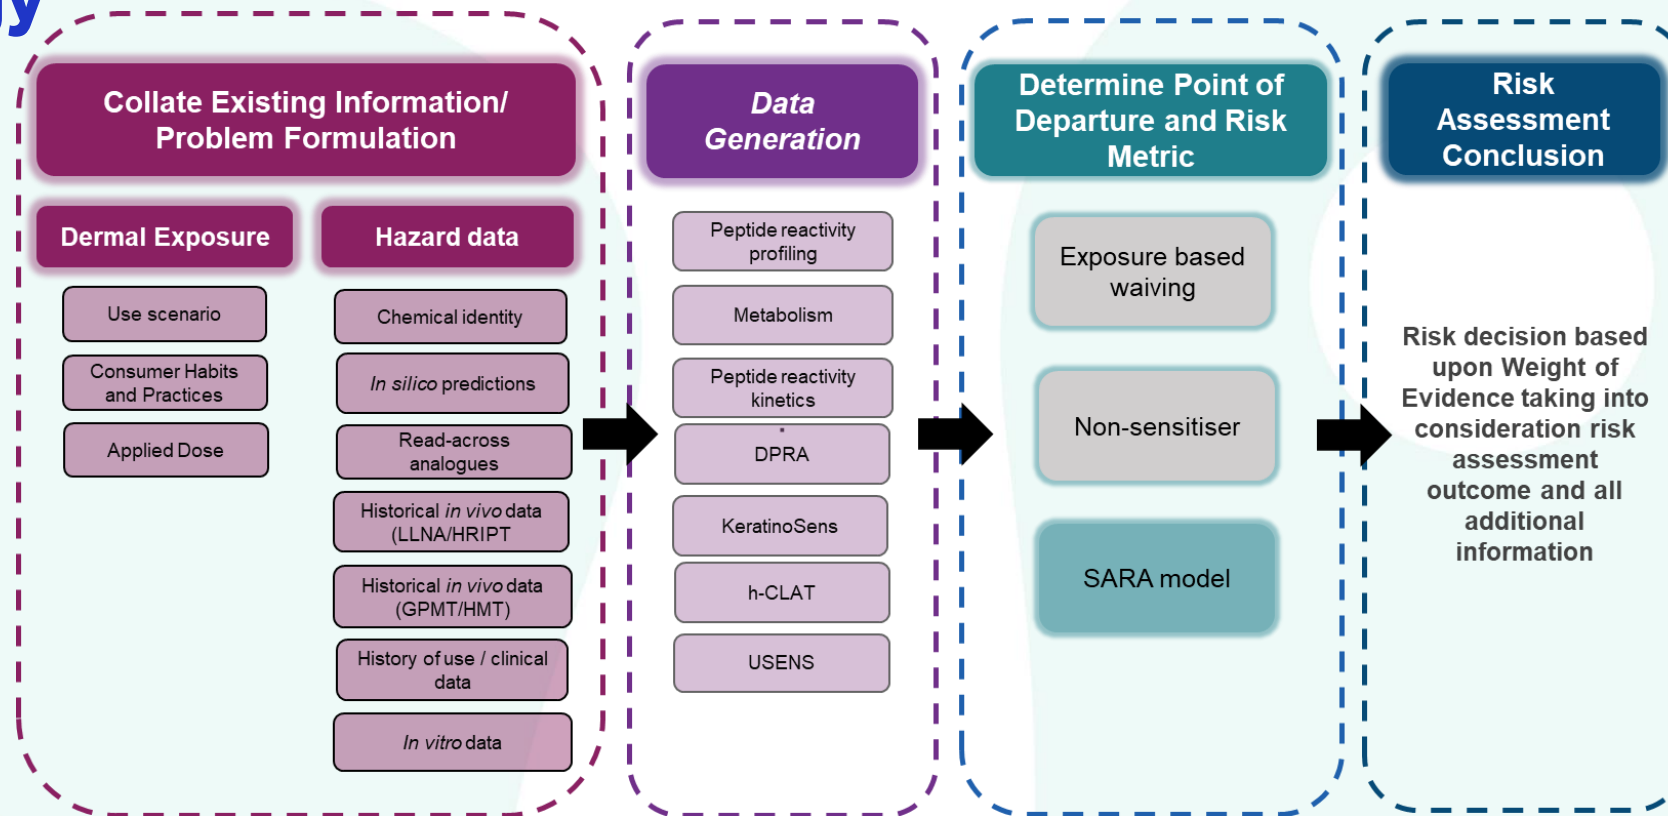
Collate Existing Information/ Problem Formulation

Dermal Exposure

Hazard data

Use scenario

Consumer Habits and Practices

Applied Dose

Chemical identity

*In silico* predictions

Read-across analogues

Historical *in vivo* data (LLNA/HRIPT)

Historical *in vivo* data (GPMT/HMT)

History of use / clinical data

*In vitro* data

Data Generation

Peptide reactivity profiling

Metabolism

Peptide reactivity kinetics

DPRA

KeratinoSens

h-CLAT

USENS

Determine Point of Departure and Risk Metric

Exposure based waiving

Non-sensitiser

SARA model

Risk Assessment Conclusion

Risk decision based upon Weight of Evidence taking into consideration risk assessment outcome and all additional information